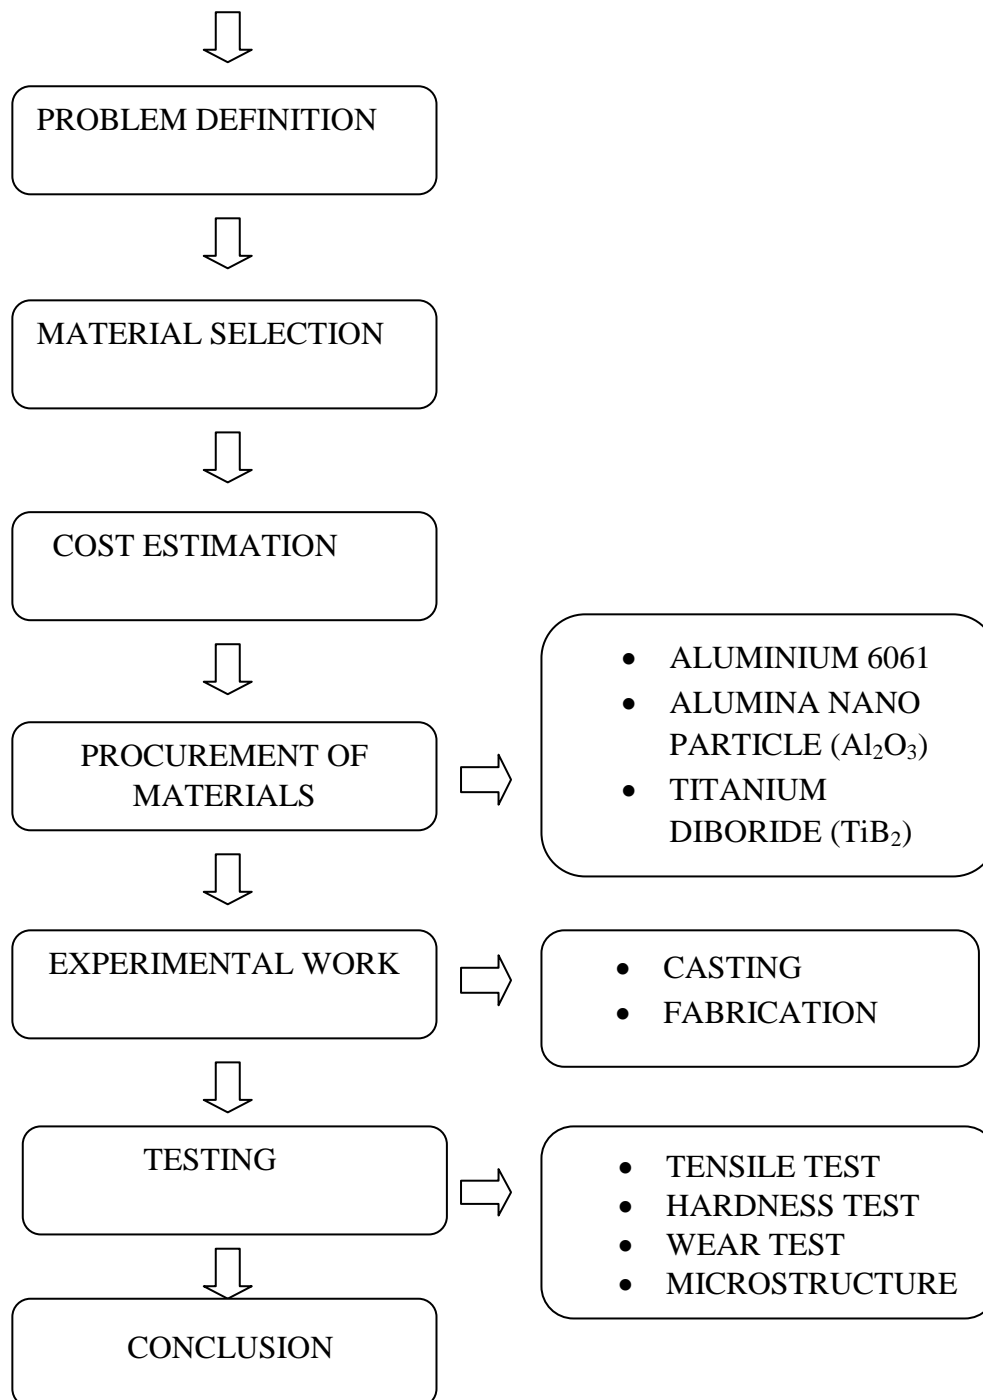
PROBLEM DEFINITION

MATERIAL SELECTION

COST ESTIMATION

PROCUREMENT OF MATERIALS

- ALUMINIUM 6061
- ALUMINA NANO PARTICLE ($Al_2O_3$)
- TITANIUM DIBORIDE ($TiB_2$)

EXPERIMENTAL WORK

- CASTING
- FABRICATION

TESTING

- TENSILE TEST
- HARDNESS TEST
- WEAR TEST
- MICROSTRUCTURE

CONCLUSION